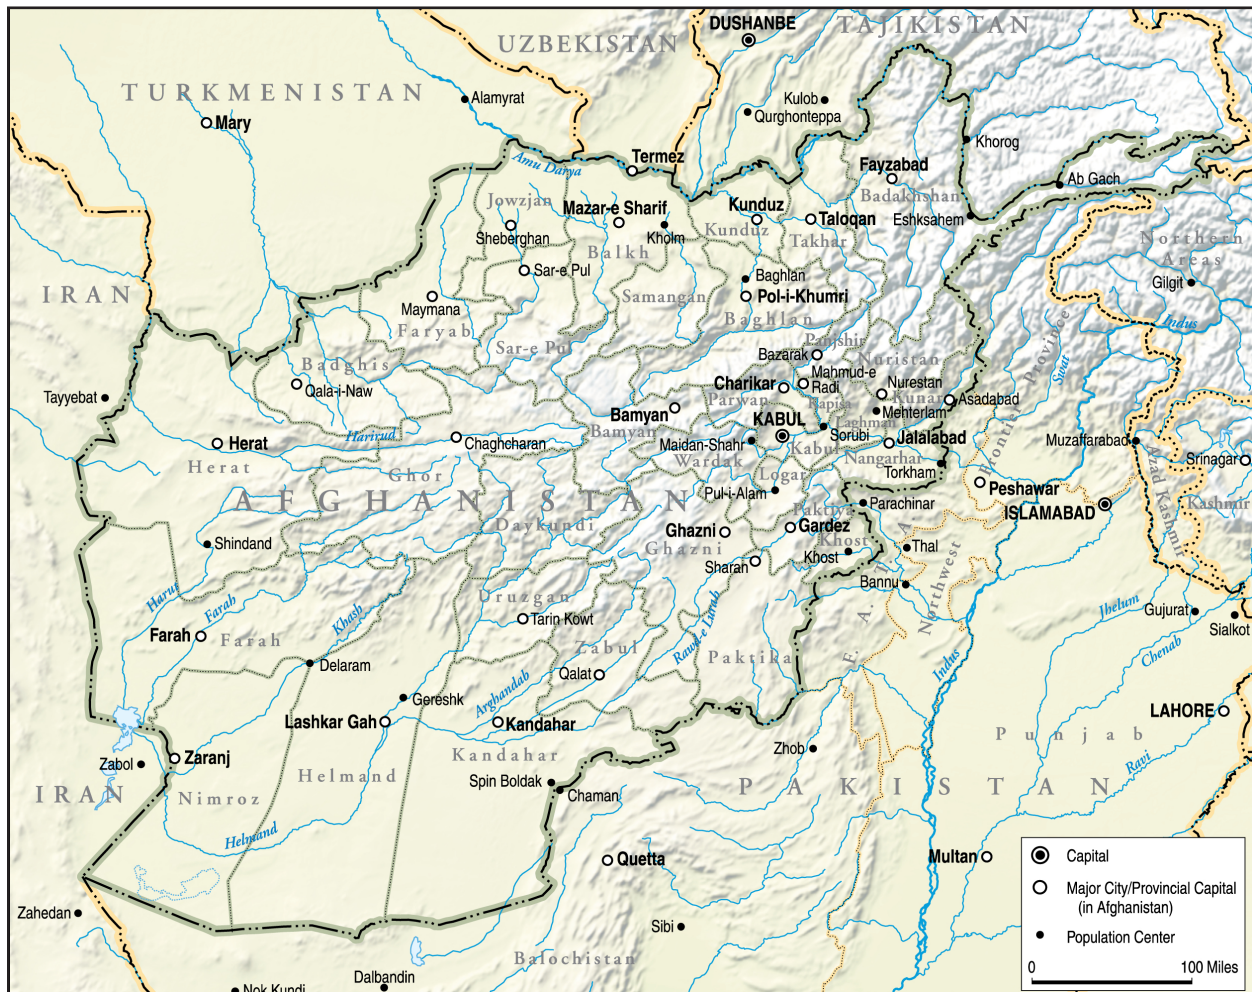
DUSHANBE
TAJIKISTAN
UZBEKISTAN
TURKMENISTAN
Alamyrat
Kulob
Qurghonteppa
Mary
Khorog
Termez
Amu Darya
Fayzabad
Badakhshan
Ab Gach
Kunduz
Taloqan
Eshksahem
Jowzjan
Mazar-e Sharif
Kholm
Kunduz
Takhar
Northern Areas
Sheberghan
Balkh
Baghlan
Gilgit
Sar-e Pul
IRAN
Maymana
Samangan
Pol-i-Khumri
Faryab
Baghlan
Indus
Panjshir
Sar-e Pul
Bazarak
Nuristan
Badghis
Mahmud-e Radi
Nurestan
Qala-i-Naw
Charikar
Parwan
Kunar
Asadabad
Tayyebat
Bamyan
Kapisa
Mehterlam
Laghman
KABUL
Sorubi
Jalalabad
Muzaffarabad
Herat
Harirud
Chaghcharan
Bamyan
Maidan-Shahr
Kabul
Nangarhar
Srinagar
Wardak
Torkham
Herat
Ghor
Logar
Peshawar
AFGHANISTAN
Pul-i-Alam
Parachinar
ISLAMABAD
Paktya
Kashmir
Daykundi
Ghazni
Gardez
Khost
Thal
Shindand
Ghazni
Khost
Sharan
Bannu
Northwest Frontier Province
Azad Kashmir
Swat
Harut
Farah
Uruzgan
Jhelum
Farah
Farah
Khash
Tarin Kowt
Rawd-e Lurah
F.A.T.A.
Gujurat
Sialkot
Zabul
Paktika
Delaram
Qalat
Chenab
Gereshk
Arghandab
Indus
Lashkar Gah
Kandahar
LAHORE
Zaranj
Zabol
Helmand
Kandahar
Punjab
Zhob
Ravi
Spin Boldak
IRAN
Nimroz
Chaman
PAKISTAN
Helmand
Quetta
Multan
Zahedan
Sibi
Balochistan
Nok Kundi
Dalbandin
Capital
Major City/Provincial Capital (in Afghanistan)
Population Center
0
100 Miles